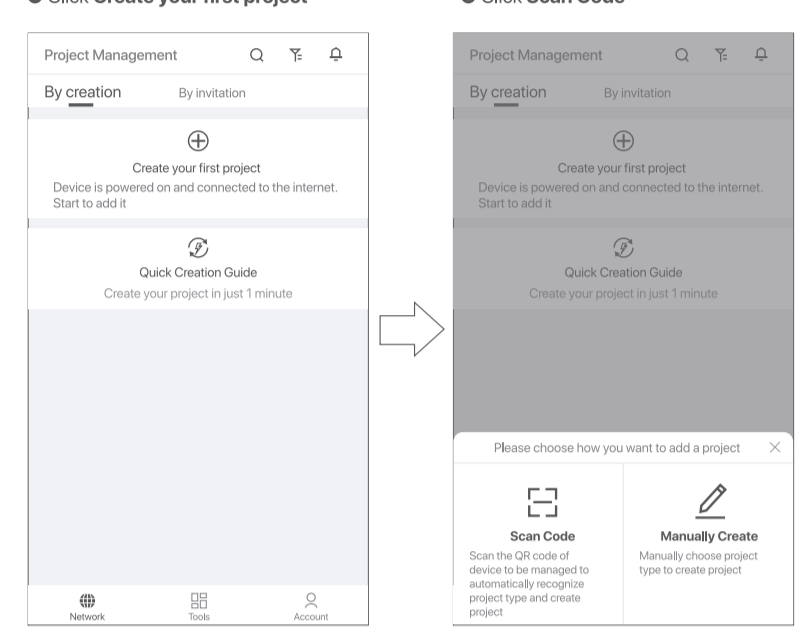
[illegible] Click Create your first project

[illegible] Click Scan Code

Project Management

By creation By invitation

Create your first project

Device is powered on and connected to the internet. Start to add it

Quick Creation Guide

Create your project in just 1 minute

Network Tools Account

Project Management

By creation By invitation

Create your first project

Device is powered on and connected to the internet. Start to add it

Quick Creation Guide

Create your project in just 1 minute

Please choose how you want to add a project

Scan Code

Scan the QR code of device to be managed to automatically recognize project type and create project

Manually Create

Manually choose project type to create project